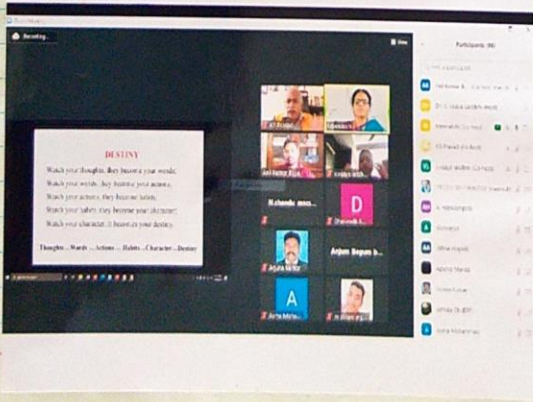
Recording...

View

Participants (90)

DESTINY

Watch your thoughts; they become your words.
Watch your words; they become your actions.
Watch your actions; they become habits.
Watch your habits; they become your character.
Watch your character; it becomes your destiny.

Thoughts → Words → Actions → Habits → Character → Destiny

B.chandu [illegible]

D

Arjun Bagam B...

A

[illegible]